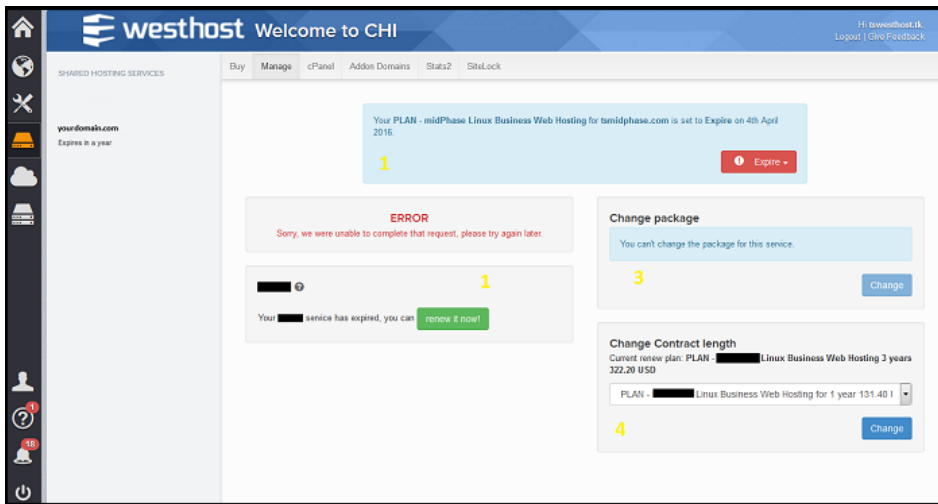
westhost Welcome to CHI

Hi tswesthost.tk
Logout | Give Feedback

SHARED HOSTING SERVICES

yourdomain.com
Expires in a year

Buy | Manage | cPanel | Addon Domains | Stats2 | SiteLock

Your PLAN - midPhase Linux Business Web Hosting for tsmidphase.com is set to Expire on 4th April 2016.

1

Expire

ERROR
Sorry, we were unable to complete that request, please try again later.

1

Your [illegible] service has expired, you can renew it now!

Change package
You can't change the package for this service.

3

Change

Change Contract length
Current renew plan: PLAN - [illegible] Linux Business Web Hosting 3 years 322.20 USD

PLAN - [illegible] Linux Business Web Hosting for 1 year 131.40 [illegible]

4

Change

1
18